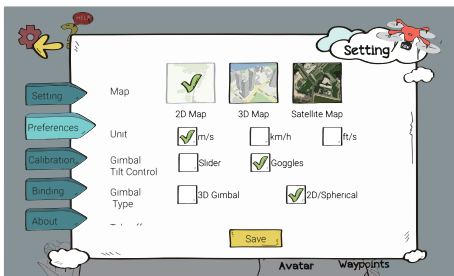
HELP

Setting

Setting

Preferences

Calibration

Binding

About

Map

2D Map

3D Map

Satellite Map

Unit

m/s

km/h

ft/s

Gimbal Tilt Control

Slider

Goggles

Gimbal Type

3D Gimbal

2D/Spherical

Save

Avatar

Waypoints